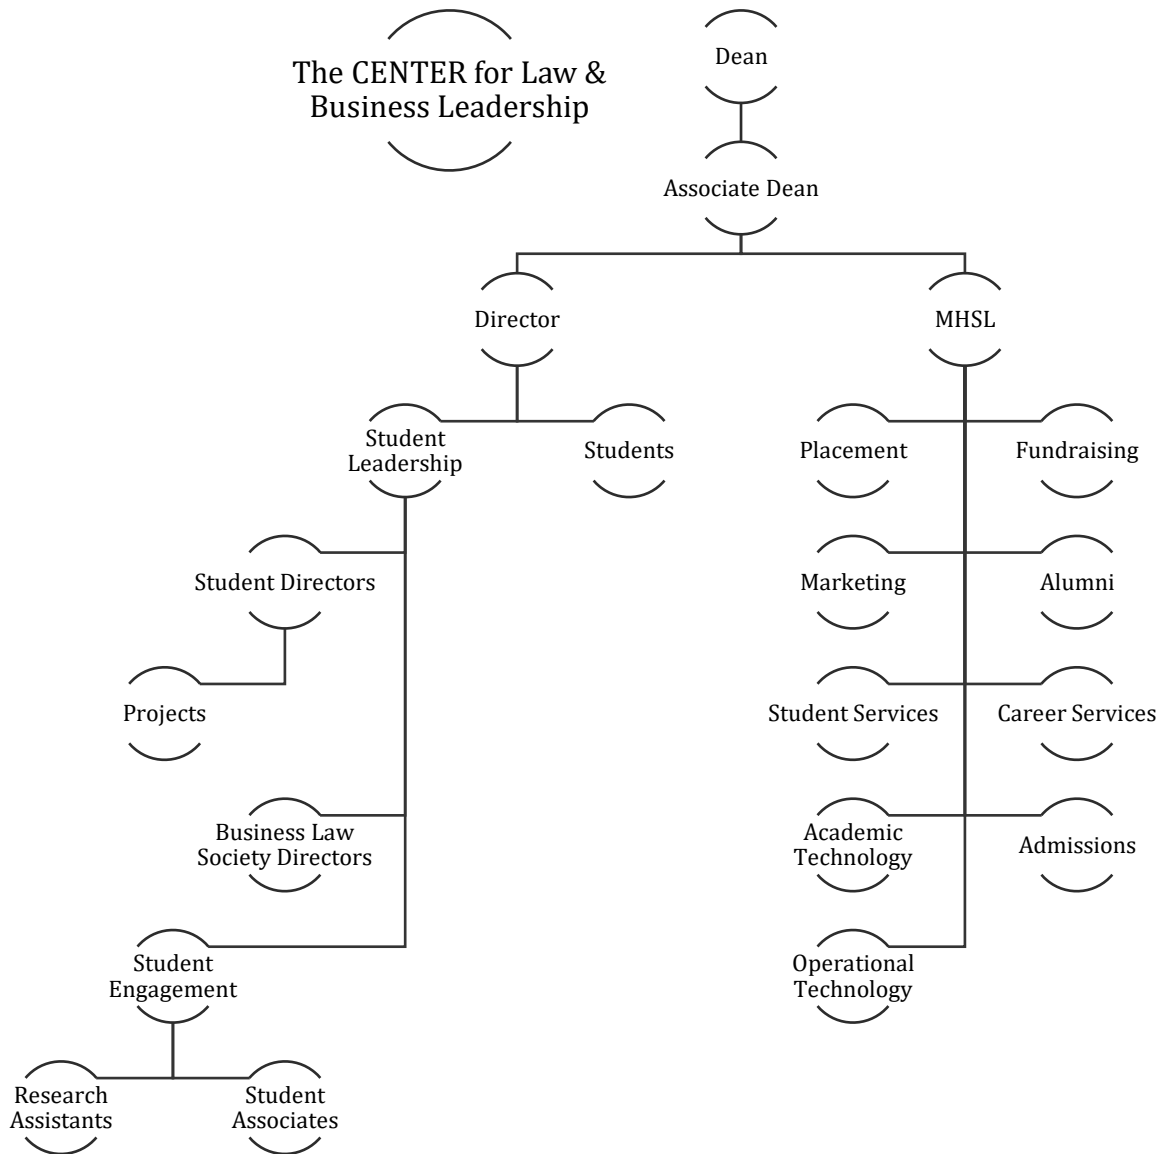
The CENTER for Law & Business Leadership

Dean

Associate Dean

Director

MHSL

Student Leadership

Students

Placement

Fundraising

Student Directors

Marketing

Alumni

Projects

Student Services

Career Services

Business Law Society Directors

Academic Technology

Admissions

Student Engagement

Operational Technology

Research Assistants

Student Associates